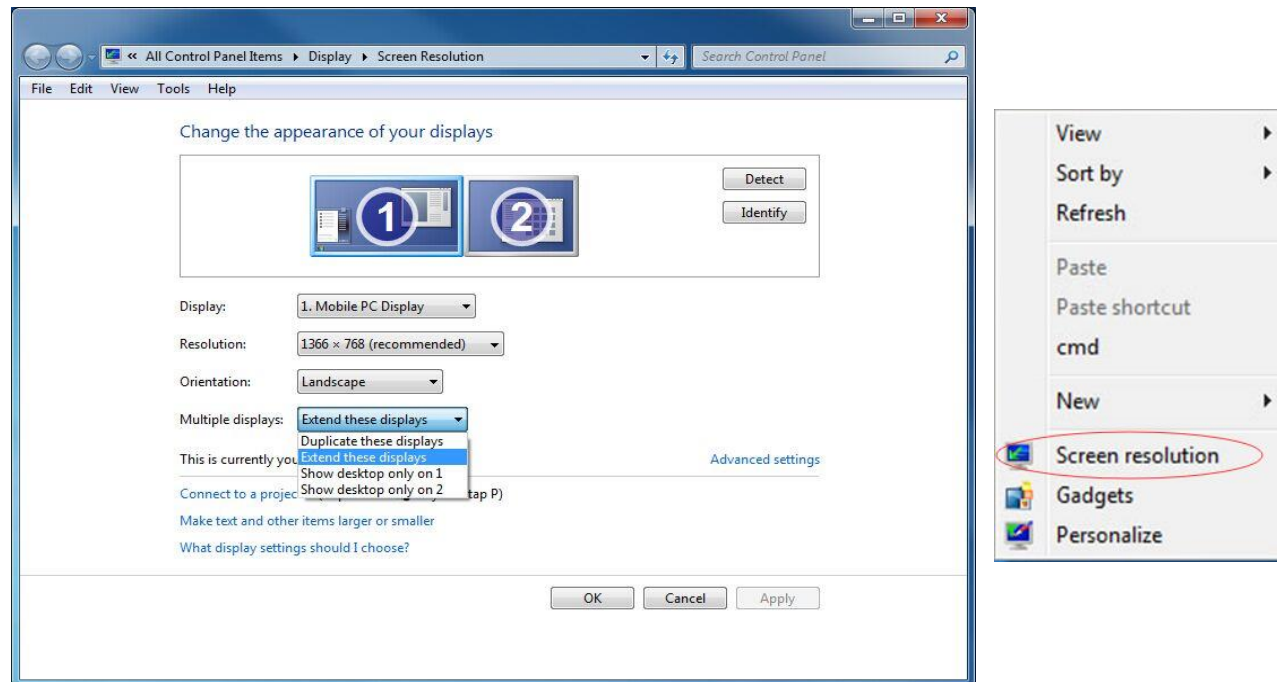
« All Control Panel Items ▸ Display ▸ Screen Resolution

Search Control Panel

File Edit View Tools Help

Change the appearance of your displays

1 2

Detect

Identify

Display: 1. Mobile PC Display

Resolution: 1366 × 768 (recommended)

Orientation: Landscape

Multiple displays: Extend these displays

Duplicate these displays
Extend these displays
Show desktop only on 1
Show desktop only on 2

This is currently you

Advanced settings

Connect to a projec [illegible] tap P)

Make text and other items larger or smaller

What display settings should I choose?

OK Cancel Apply

View
Sort by
Refresh
Paste
Paste shortcut
cmd
New
Screen resolution
Gadgets
Personalize